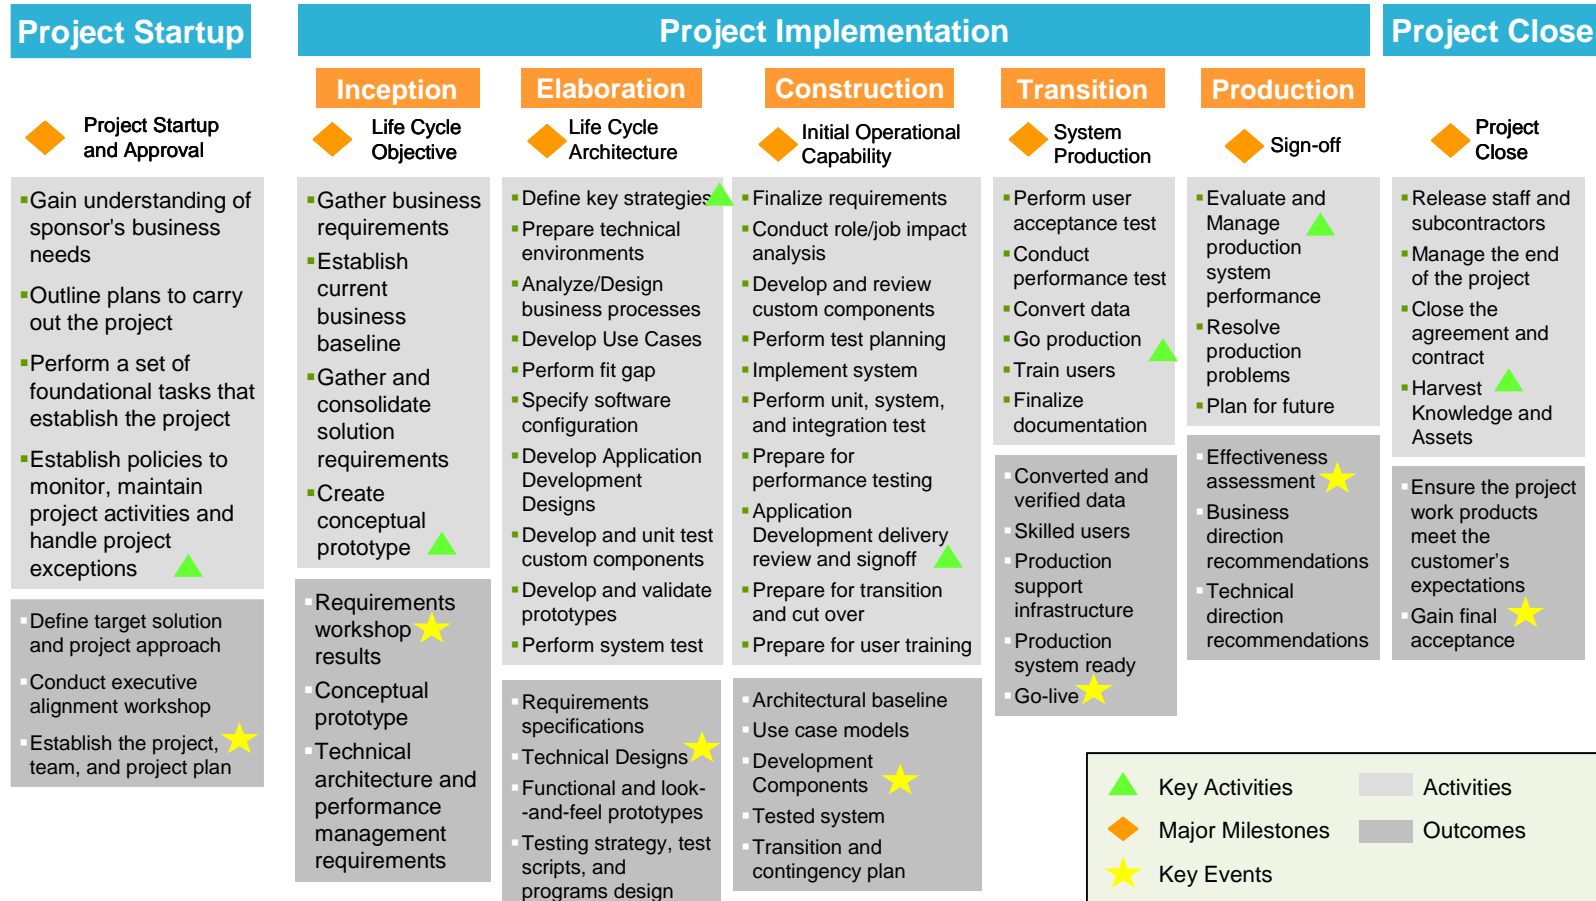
Project Startup

Project Implementation

Project Close

Inception

Elaboration

Construction

Transition

Production

Project Startup and Approval

Life Cycle Objective

Life Cycle Architecture

Initial Operational Capability

System Production

Sign-off

Project Close

Gain understanding of sponsor's business needs

Outline plans to carry out the project

Perform a set of foundational tasks that establish the project

Establish policies to monitor, maintain project activities and handle project exceptions

Define target solution and project approach

Conduct executive alignment workshop

Establish the project, team, and project plan

Gather business requirements

Establish current business baseline

Gather and consolidate solution requirements

Create conceptual prototype

Requirements workshop results

Conceptual prototype

Technical architecture and performance management requirements

Define key strategies

Prepare technical environments

Analyze/Design business processes

Develop Use Cases

Perform fit gap

Specify software configuration

Develop Application Development Designs

Develop and unit test custom components

Develop and validate prototypes

Perform system test

Requirements specifications

Technical Designs

Functional and look--and-feel prototypes

Testing strategy, test scripts, and programs design

Finalize requirements

Conduct role/job impact analysis

Develop and review custom components

Perform test planning

Implement system

Perform unit, system, and integration test

Prepare for performance testing

Application Development delivery review and signoff

Prepare for transition and cut over

Prepare for user training

Architectural baseline

Use case models

Development Components

Tested system

Transition and contingency plan

Perform user acceptance test

Conduct performance test

Convert data

Go production

Train users

Finalize documentation

Converted and verified data

Skilled users

Production support infrastructure

Production system ready

Go-live

Evaluate and Manage production system performance

Resolve production problems

Plan for future

Effectiveness assessment

Business direction recommendations

Technical direction recommendations

Release staff and subcontractors

Manage the end of the project

Close the agreement and contract

Harvest Knowledge and Assets

Ensure the project work products meet the customer's expectations

Gain final acceptance

Key Activities

Activities

Major Milestones

Outcomes

Key Events